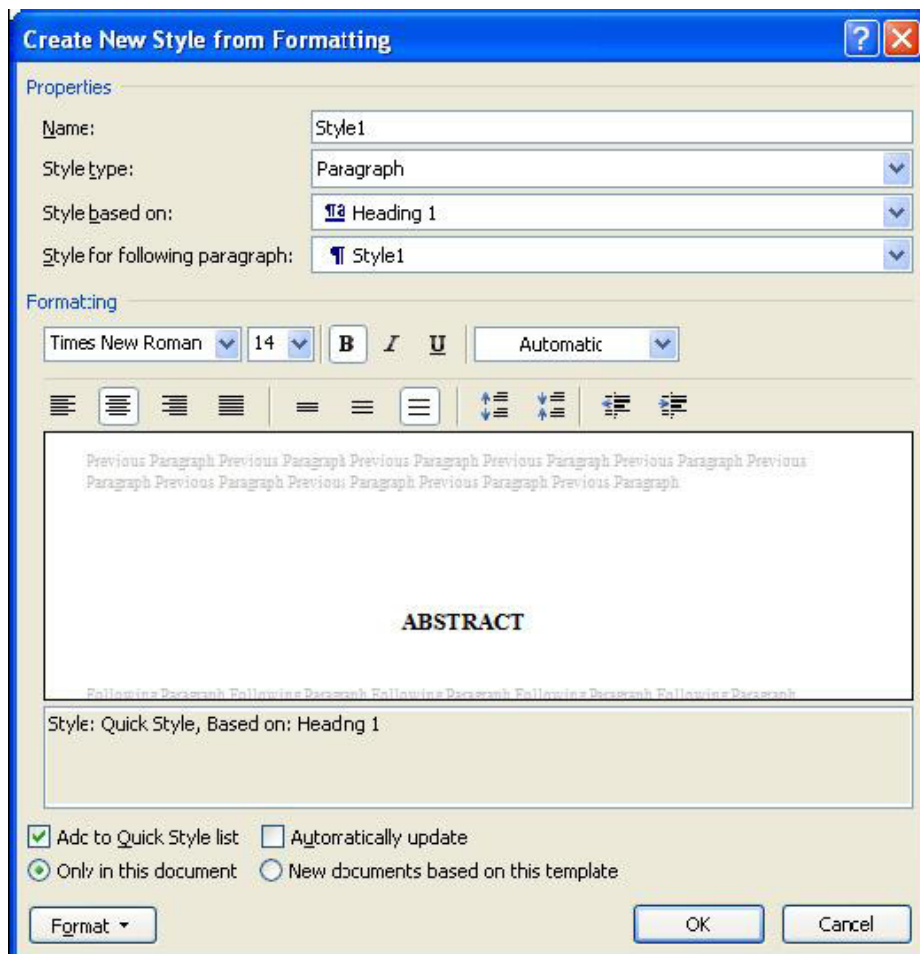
Create New Style from Formatting

Properties

Name: Style1

Style type: Paragraph

Style based on: Heading 1

Style for following paragraph: ¶ Style1

Formatting

Times New Roman 14 B I U Automatic

Previous Paragraph Previous Paragraph Previous Paragraph Previous Paragraph Previous Paragraph Previous Paragraph Previous Paragraph Previous Paragraph Previous Paragraph Previous Paragraph

ABSTRACT

Following Paragraph Following Paragraph Following Paragraph Following Paragraph Following Paragraph

Style: Quick Style, Based on: Headng 1

Add to Quick Style list

Automatically update

Only in this document

New documents based on this template

Format

OK

Cancel